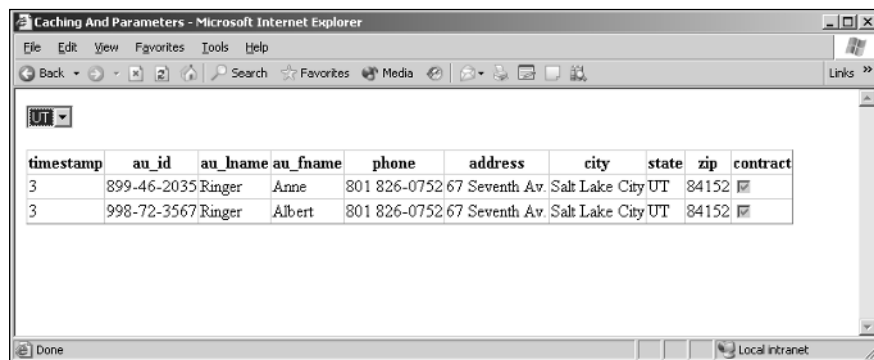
Caching And Parameters - Microsoft Internet Explorer

File Edit View Favorites Tools Help

Back Search Favorites Media Links »

UT

| timestamp | au_id | au_lname | au_fname | phone | address | city | state | zip | contract |
|---|---|---|---|---|---|---|---|---|---|
| 3 | 899-46-2035 | Ringer | Anne | 801 826-0752 | 67 Seventh Av. | Salt Lake City | UT | 84152 | ☑ |
| 3 | 998-72-3567 | Ringer | Albert | 801 826-0752 | 67 Seventh Av. | Salt Lake City | UT | 84152 | ☑ |

Done Local intranet